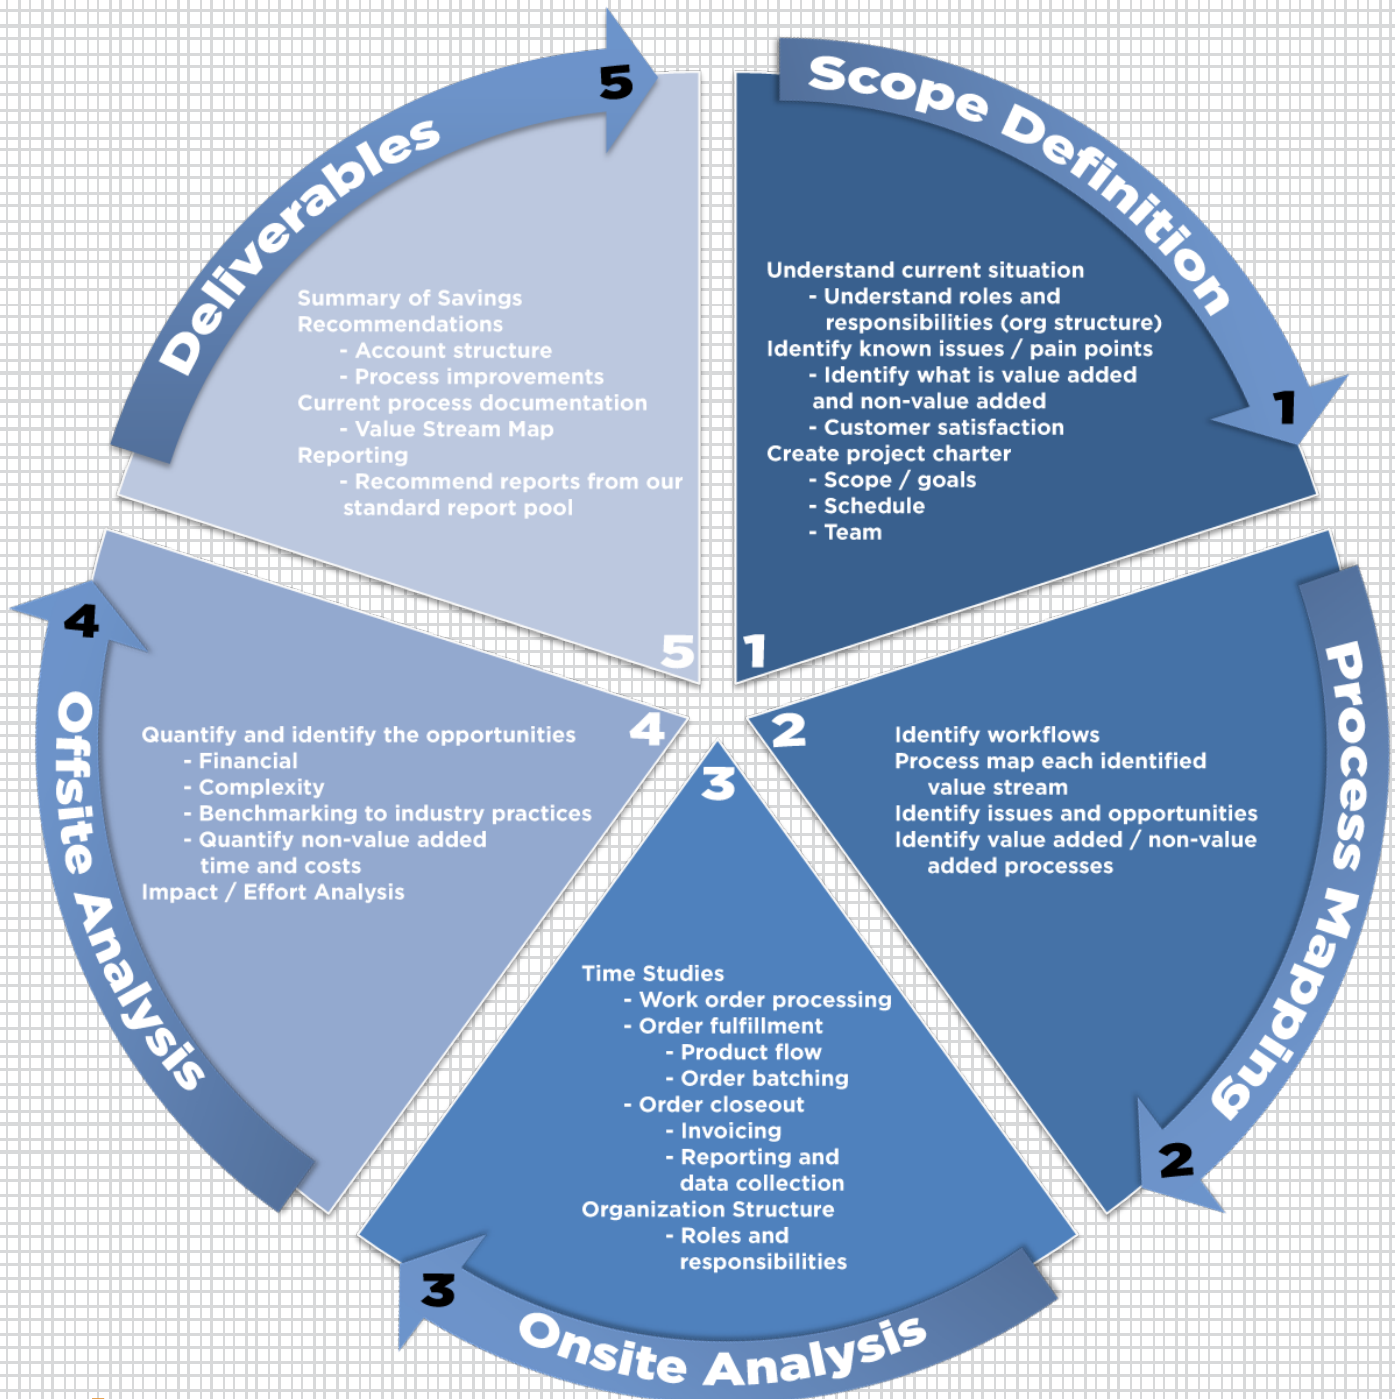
Scope Definition

1

Understand current situation
- Understand roles and responsibilities (org structure)
Identify known issues / pain points
- Identify what is value added and non-value added
- Customer satisfaction
Create project charter
- Scope / goals
- Schedule
- Team

1

Process Mapping

2

2

Identify workflows
Process map each identified value stream
Identify issues and opportunities
Identify value added / non-value added processes

3

Time Studies
- Work order processing
- Order fulfillment
- Product flow
- Order batching
- Order closeout
- Invoicing
- Reporting and data collection
Organization Structure
- Roles and responsibilities

3

Onsite Analysis

4

Offsite Analysis

4

Quantify and identify the opportunities
- Financial
- Complexity
- Benchmarking to industry practices
- Quantify non-value added time and costs
Impact / Effort Analysis

5

Deliverables

Summary of Savings
Recommendations
- Account structure
- Process improvements
Current process documentation
- Value Stream Map
Reporting
- Recommend reports from our standard report pool

5